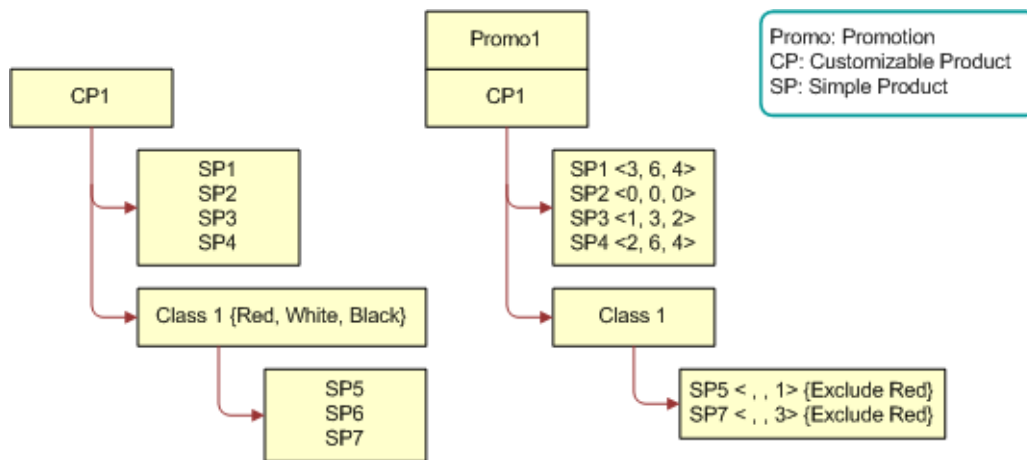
CP1

SP1
SP2
SP3
SP4

Class 1 {Red, White, Black}

SP5
SP6
SP7

Promo1

CP1

SP1 <3, 6, 4>
SP2 <0, 0, 0>
SP3 <1, 3, 2>
SP4 <2, 6, 4>

Class 1

SP5 < , , 1> {Exclude Red}
SP7 < , , 3> {Exclude Red}

Promo: Promotion
CP: Customizable Product
SP: Simple Product